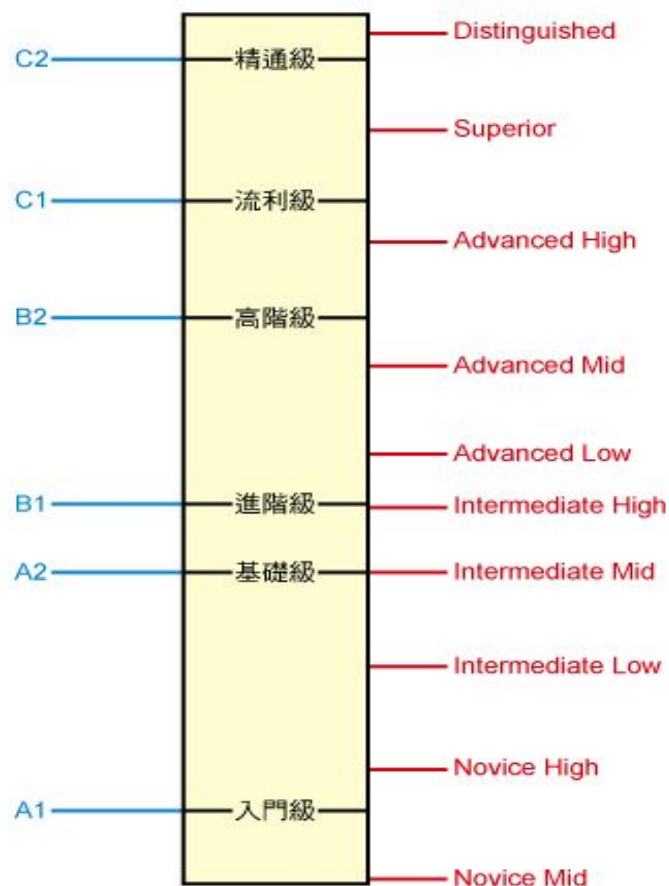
Distinguished

C2 精通級

Superior

C1 流利級

Advanced High

B2 高階級

Advanced Mid

Advanced Low

B1 進階級 Intermediate High

A2 基礎級 Intermediate Mid

Intermediate Low

Novice High

A1 入門級

Novice Mid